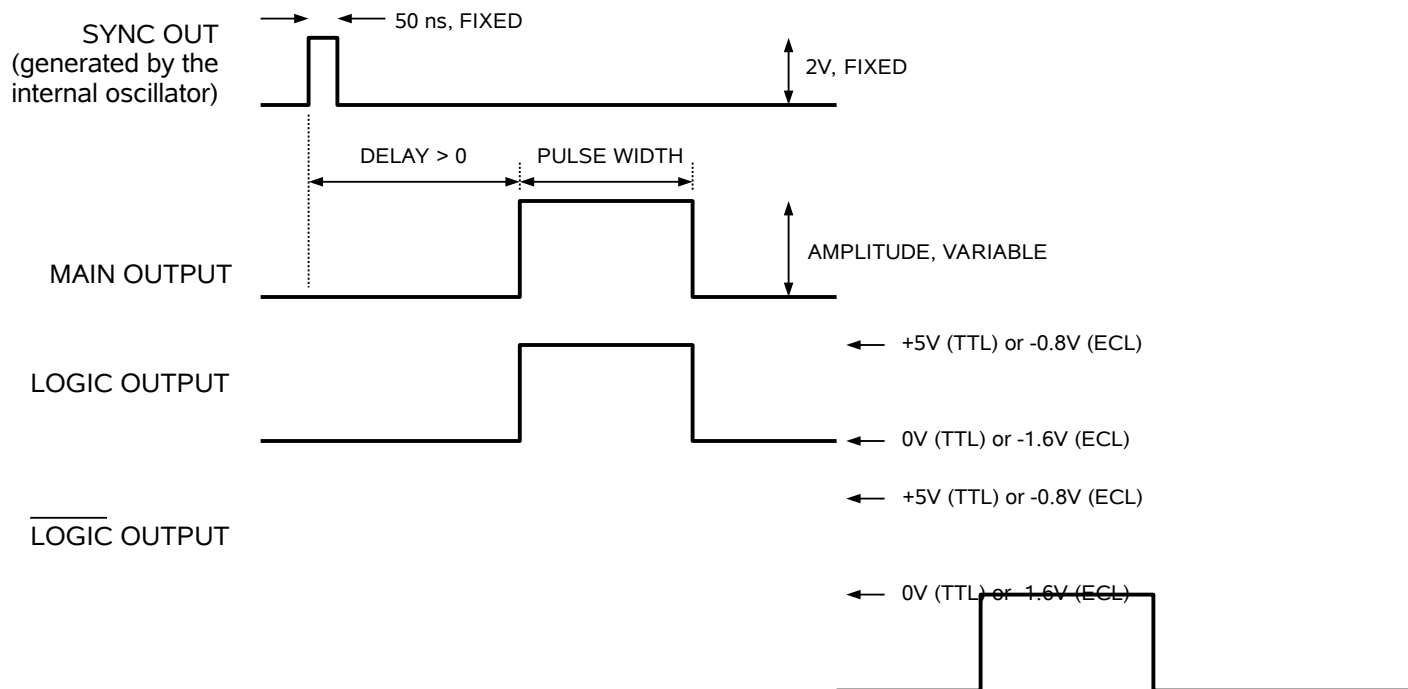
SYNC OUT (generated by the internal oscillator)

50 ns, FIXED

2V, FIXED

DELAY > 0

PULSE WIDTH

MAIN OUTPUT

AMPLITUDE, VARIABLE

LOGIC OUTPUT

+5V (TTL) or -0.8V (ECL)

0V (TTL) or -1.6V (ECL)

$\overline{\text{LOGIC}}$ OUTPUT

+5V (TTL) or -0.8V (ECL)

0V (TTL) or -1.6V (ECL)